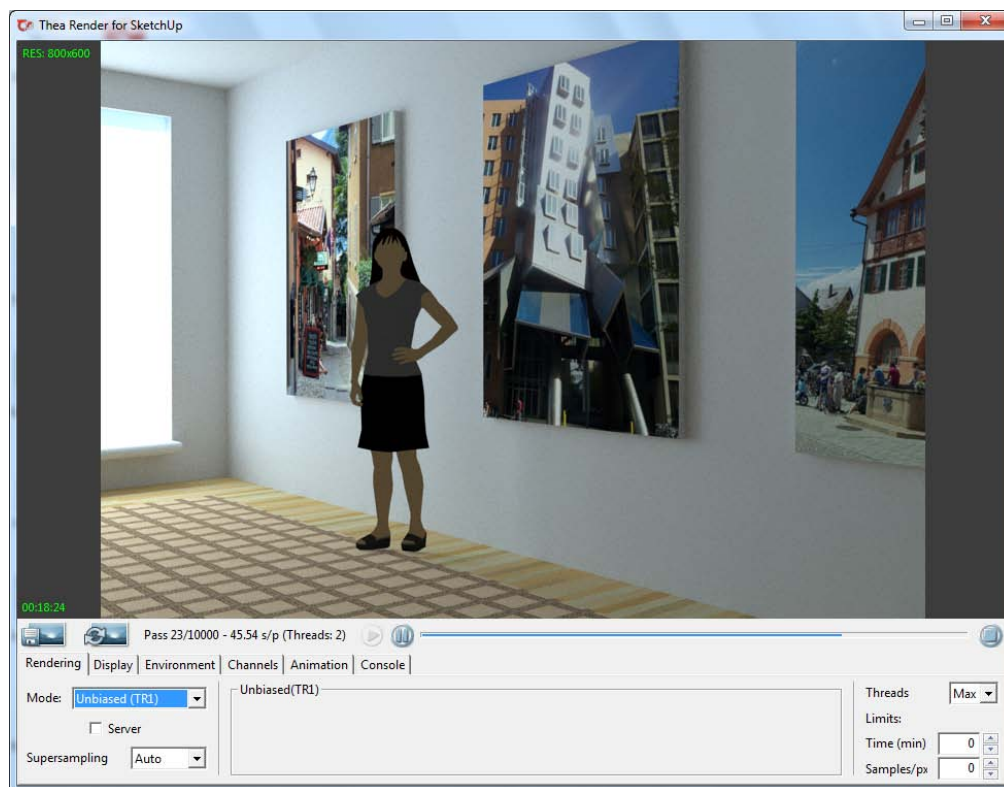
Thea Render for SketchUp

RES: 800x600

00:18:24

Pass 23/10000 - 45.54 s/p (Threads: 2)

Rendering | Display | Environment | Channels | Animation | Console

Mode: Unbiased (TR1)

Server

Supersampling Auto

Unbiased(TR1)

Threads Max

Limits:

Time (min) 0

Samples/px 0